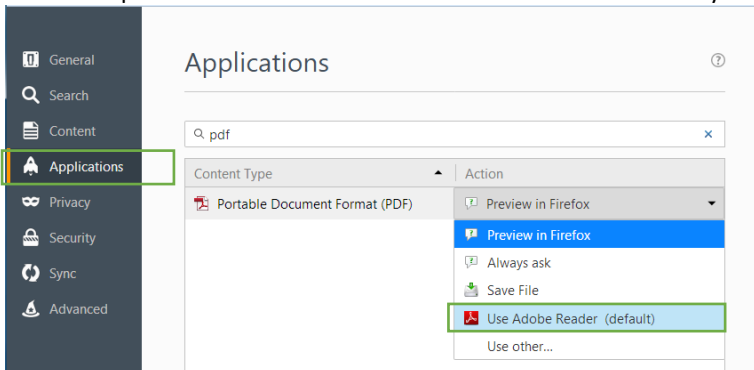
General
Search
Content
Applications
Privacy
Security
Sync
Advanced

Applications

?

pdf

×

| Content Type | Action |
|---|---|
| Portable Document Format (PDF) | Preview in Firefox |

Preview in Firefox
Always ask
Save File
Use Adobe Reader (default)
Use other...